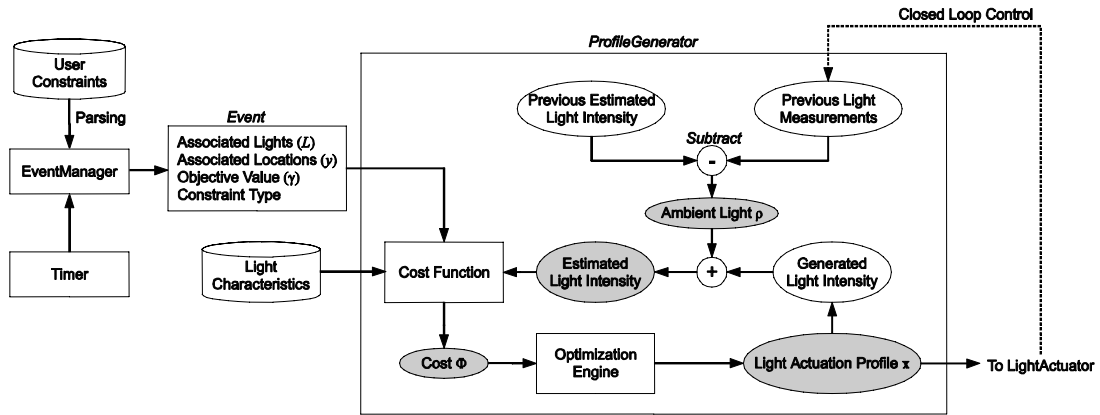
Closed Loop Control

ProfileGenerator

User Constraints

Parsing

EventManager

Timer

Event

Associated Lights ($L$)
Associated Locations ($y$)
Objective Value ($\gamma$)
Constraint Type

Previous Estimated Light Intensity

Previous Light Measurements

Subtract

-

Ambient Light $\rho$

+

Light Characteristics

Cost Function

Estimated Light Intensity

Generated Light Intensity

Cost $\Phi$

Optimization Engine

Light Actuation Profile $x$

To LightActuator